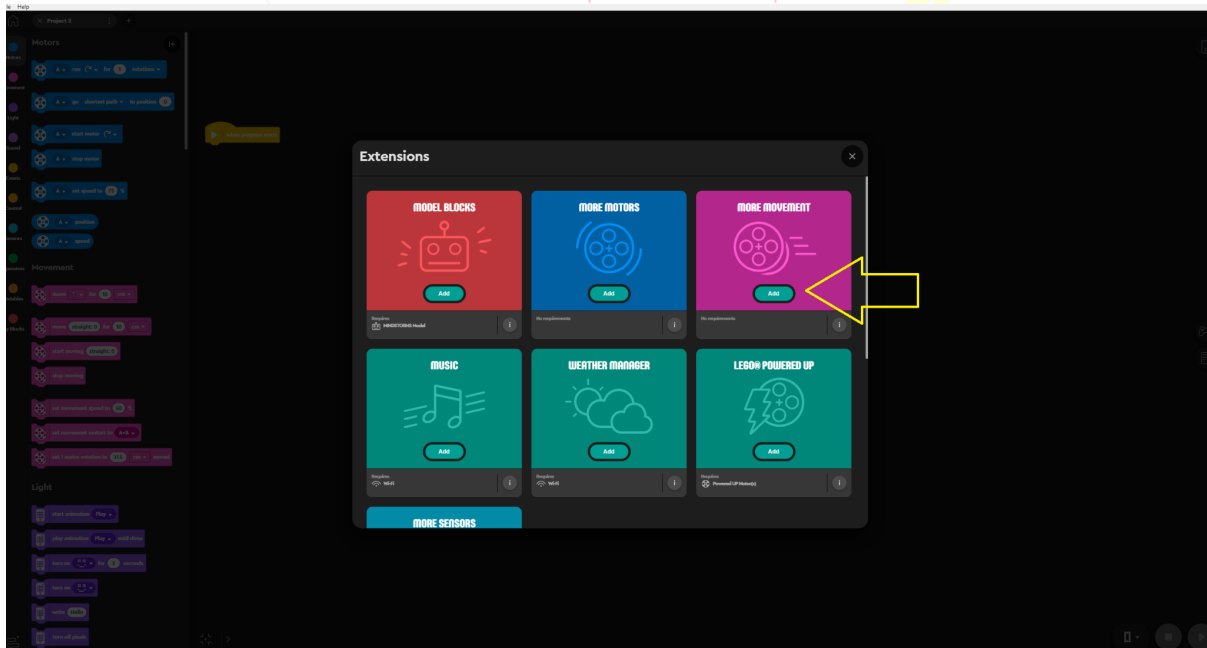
le Help

Project 3

Motors

Movement

Light

Extensions

MODEL BLOCKS

Add

Requires
MINDSTORMS Model

MORE MOTORS

Add

No requirements

MORE MOVEMENT

Add

No requirements

MUSIC

Add

Requires
Wi-Fi

WEATHER MANAGER

Add

Requires
Wi-Fi

LEGO® POWERED UP

Add

Requires
Powered UP Motor(s)

MORE SENSORS